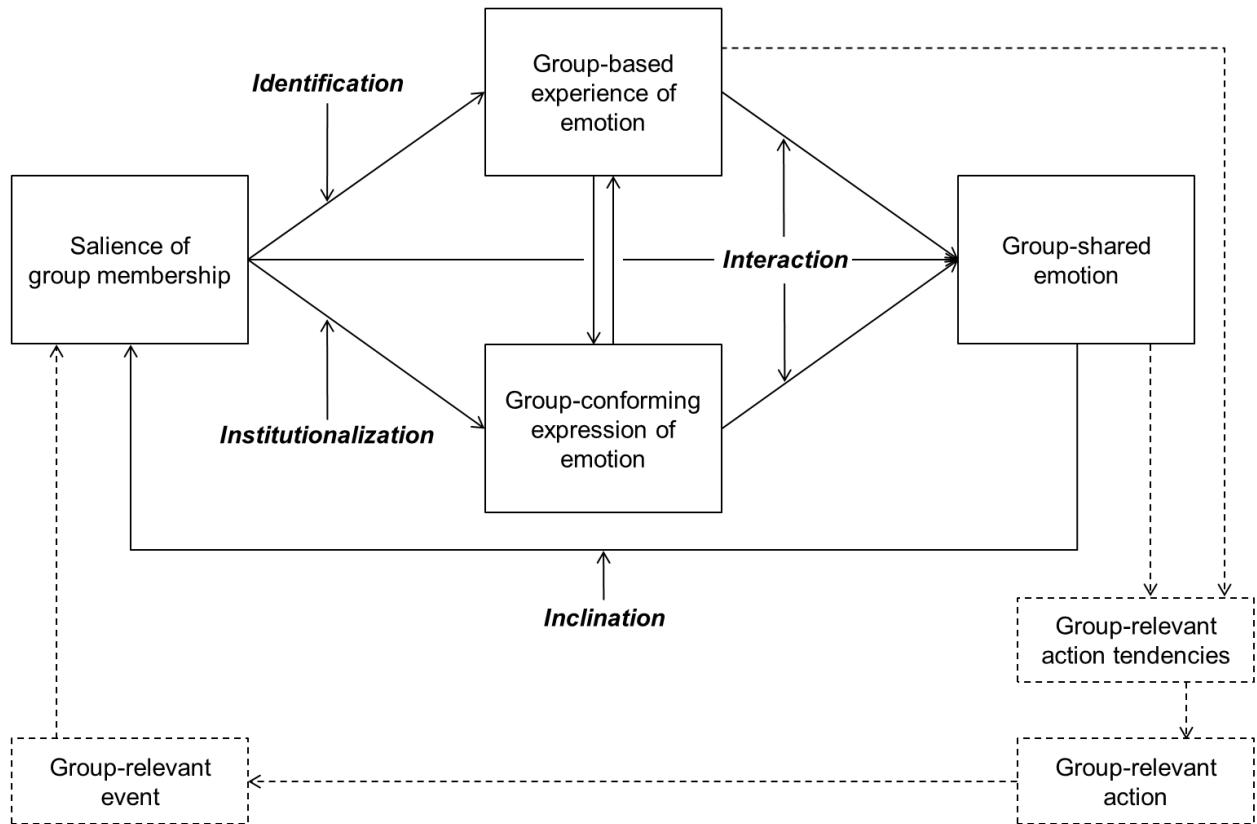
Identification

Group-based experience of emotion

Salience of group membership

Interaction

Group-shared emotion

Institutionalization

Group-conforming expression of emotion

Inclination

Group-relevant action tendencies

Group-relevant event

Group-relevant action